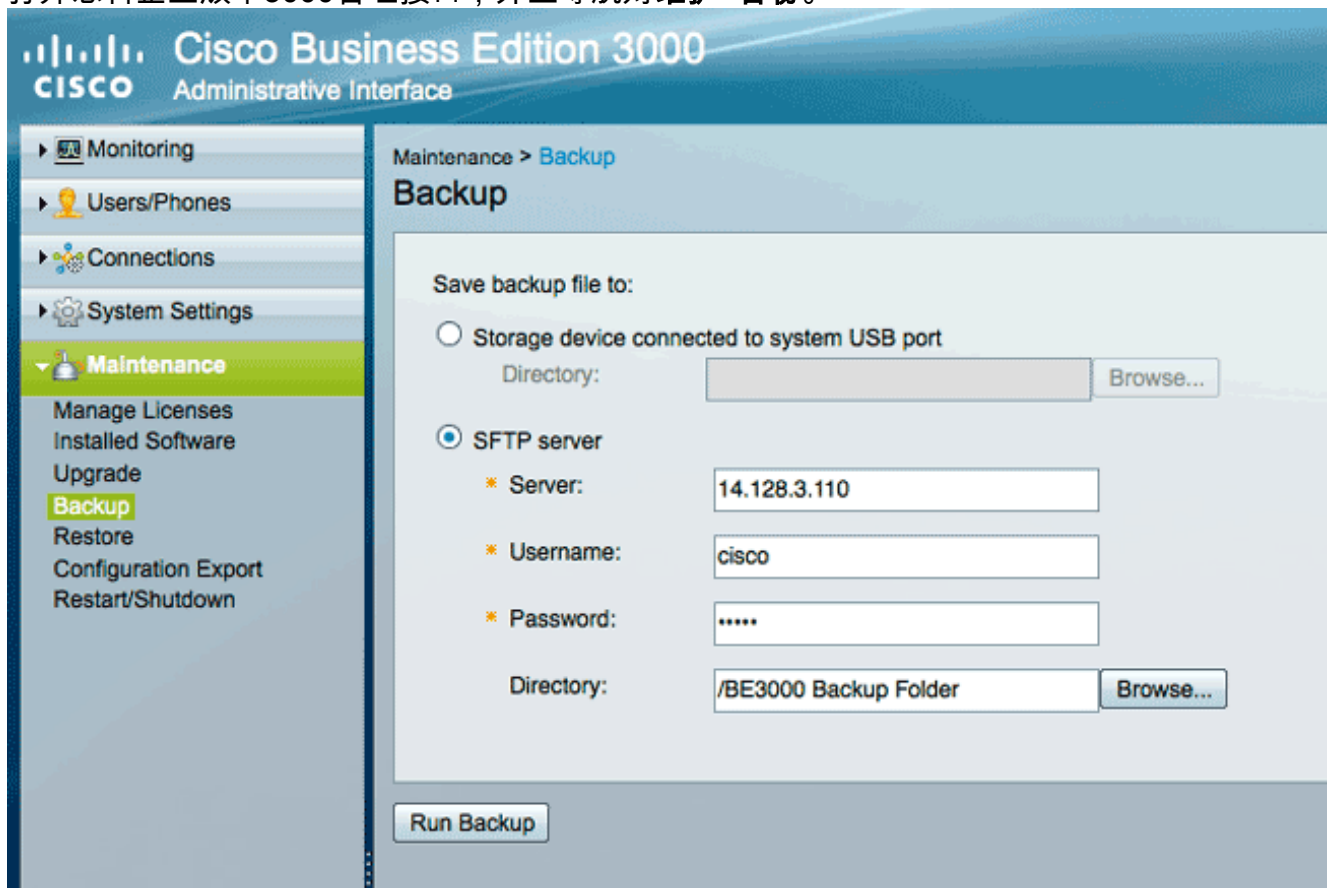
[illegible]

cisco Cisco Business Edition 3000
Administrative Interface

Monitoring
Users/Phones
Connections
System Settings
Maintenance
Manage Licenses
Installed Software
Upgrade
Backup
Restore
Configuration Export
Restart/Shutdown

Maintenance > Backup
Backup

Save backup file to:
Storage device connected to system USB port
Directory: Browse...
SFTP server
* Server: 14.128.3.110
* Username: cisco
* Password: •••••
Directory: /BE3000 Backup Folder Browse...

Run Backup